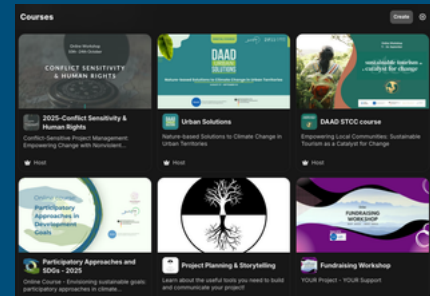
Courses

Create

Online Workshop
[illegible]

CONFLICT SENSITIVITY & HUMAN RIGHTS

2025-Conflict Sensitivity & Human Rights

Conflict Sensitive Project Management: Empowering Change with Nonviolent...

Host

DAAD
SOLUTIONS

Nature-based Solutions to Climate Change in Urban Territories

Urban Solutions

Nature-based Solutions to Climate Change in Urban Territories

Host

sustainable tourism as a catalyst for change

DAAD STCC course

Empowering Local Communities: Sustainable Tourism as a Catalyst for Change

Host

Online Course

Participatory Approaches in Development Goals

Participatory Approaches and SDGs - 2025

Online Course - Envisioning sustainable goals: participatory approaches in climate...

Project Planning & Storytelling

Learn about the useful tools you need to build and communicate your project!

FUNDRAISING WORKSHOP

Fundraising Workshop

YOUR Project - YOUR Support